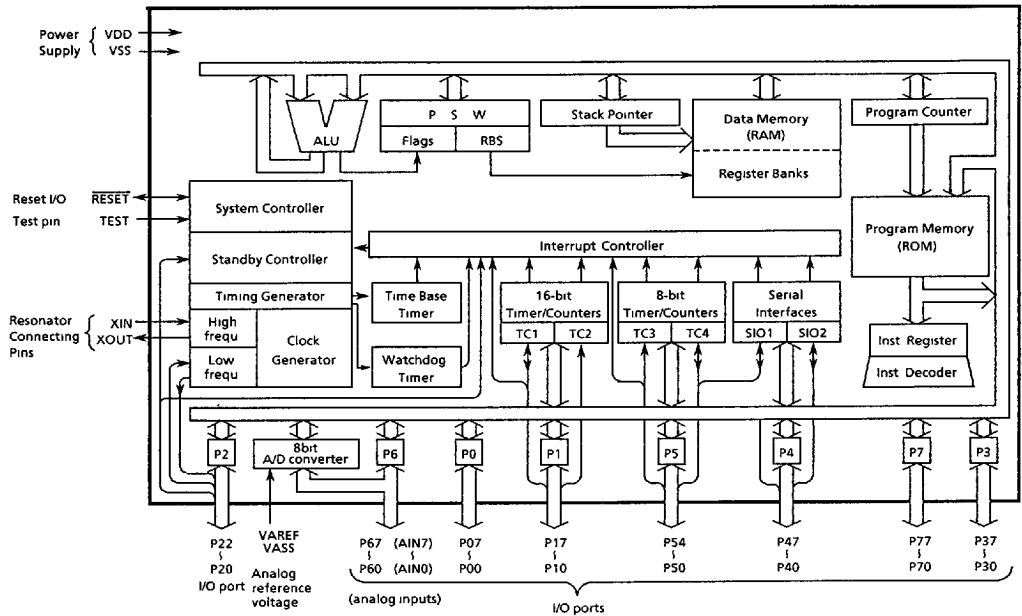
Power Supply { VDD VSS

ALU

P S W

Flags RBS

Stack Pointer

Data Memory (RAM)

Register Banks

Program Counter

Reset I/O $\overline{RESET}$

Test pin TEST

System Controller

Standby Controller

Program Memory (ROM)

Interrupt Controller

Timing Generator

Time Base Timer

16-bit Timer/Counters

TC1 TC2

8-bit Timer/Counters

TC3 TC4

Serial Interfaces

SIO1 SIO2

Resonator Connecting Pins { XIN XOUT

High frequ

Low frequ

Clock Generator

Watchdog Timer

Inst Register

Inst Decoder

P2

8bit A/D converter

P6

P0

P1

P5

P4

P7

P3

P22 ~ P20 I/O port

VAREF VASS Analog reference voltage

P67 ~ P60 (AIN7) ~ (AIN0)

(analog inputs)

P07 ~ P00

P17 ~ P10

P54 ~ P50

P47 ~ P40

P77 ~ P70

P37 ~ P30

I/O ports